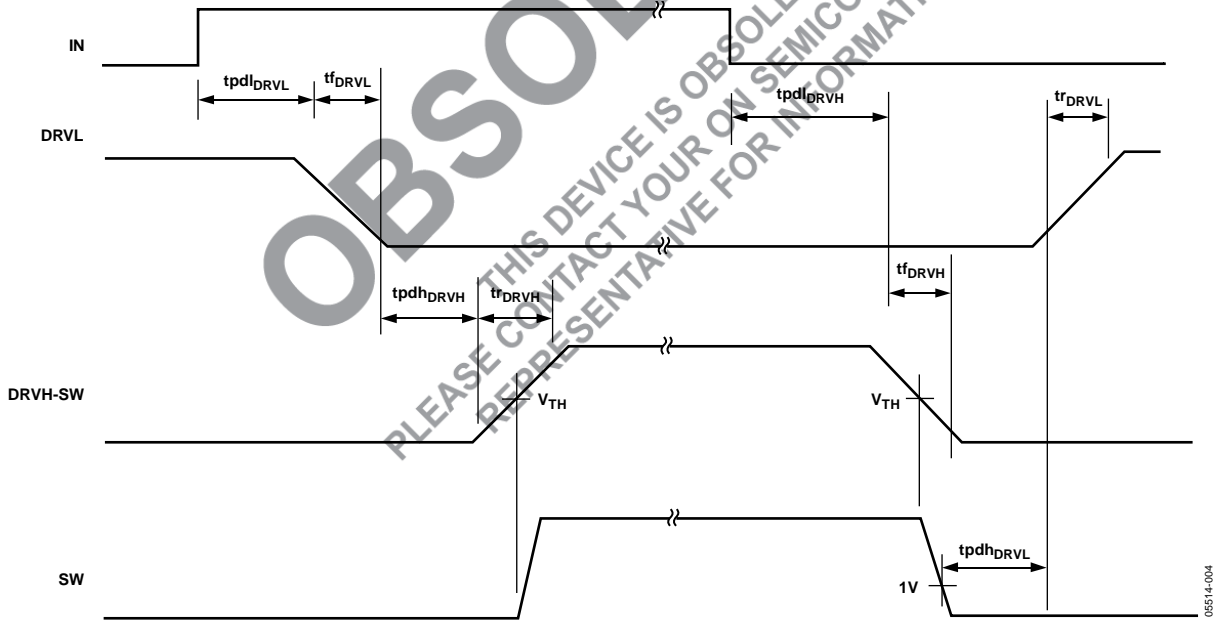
OBSOLETE
THIS DEVICE IS OBSOLETE
PLEASE CONTACT YOUR ON SEMICONDUCTOR
REPRESENTATIVE FOR INFORMATION

IN

$tpdl_{DRVL}$ $tf_{DRVL}$ $tpdl_{DRVH}$ $tr_{DRVL}$

DRVL

$tf_{DRVH}$

$tpdh_{DRVH}$ $tr_{DRVH}$

DRVH-SW

$V_{TH}$ $V_{TH}$

$tpdh_{DRVL}$

SW

1V

05514-004